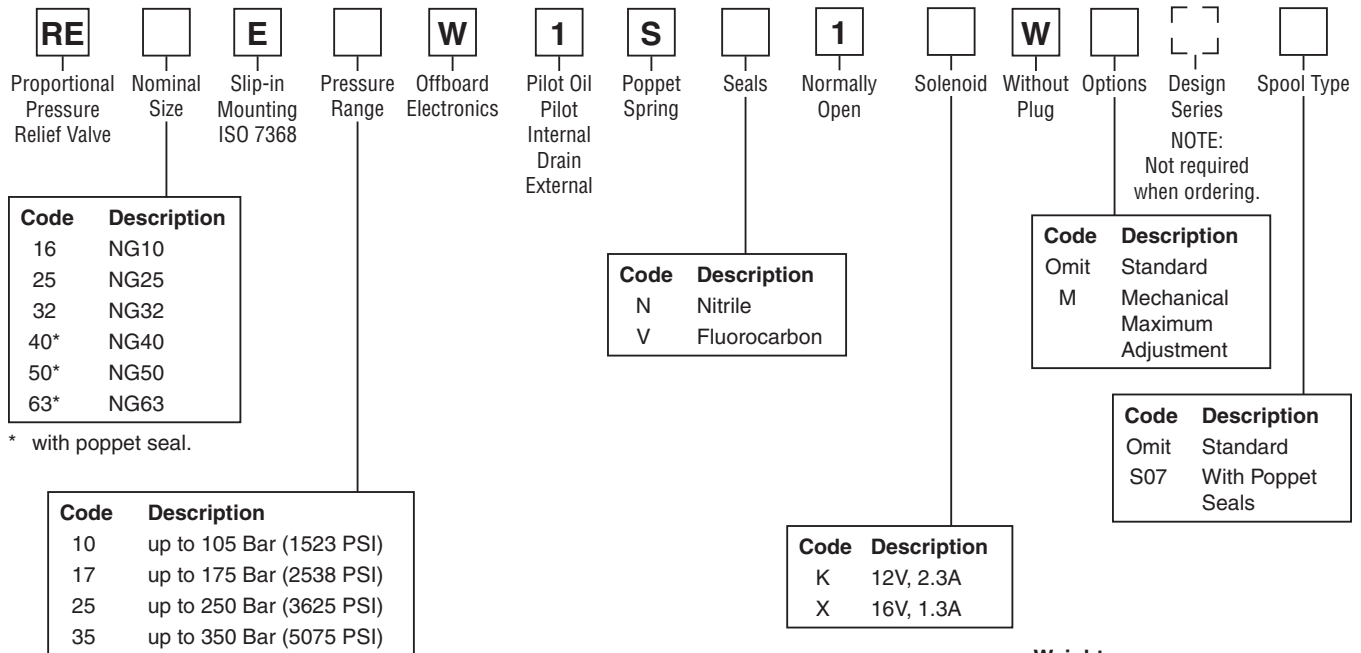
RE | | E | | W | 1 | S | | 1 | | W | | | 

Proportional Pressure Relief Valve
Nominal Size
Slip-in Mounting ISO 7368
Pressure Range
Offboard Electronics
Pilot Oil Pilot Internal Drain External
Poppet Spring
Seals
Normally Open
Solenoid
Without Plug
Options
Design Series
NOTE: Not required when ordering.
Spool Type

| Code | Description |
|---|---|
| 16 | NG10 |
| 25 | NG25 |
| 32 | NG32 |
| 40* | NG40 |
| 50* | NG50 |
| 63* | NG63 |

\* with poppet seal.

| Code | Description |
|---|---|
| 10 | up to 105 Bar (1523 PSI) |
| 17 | up to 175 Bar (2538 PSI) |
| 25 | up to 250 Bar (3625 PSI) |
| 35 | up to 350 Bar (5075 PSI) |

| Code | Description |
|---|---|
| N | Nitrile |
| V | Fluorocarbon |

| Code | Description |
|---|---|
| K | 12V, 2.3A |
| X | 16V, 1.3A |

| Code | Description |
|---|---|
| Omit | Standard |
| M | Mechanical Maximum Adjustment |

| Code | Description |
|---|---|
| Omit | Standard |
| S07 | With Poppet Seals |

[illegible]